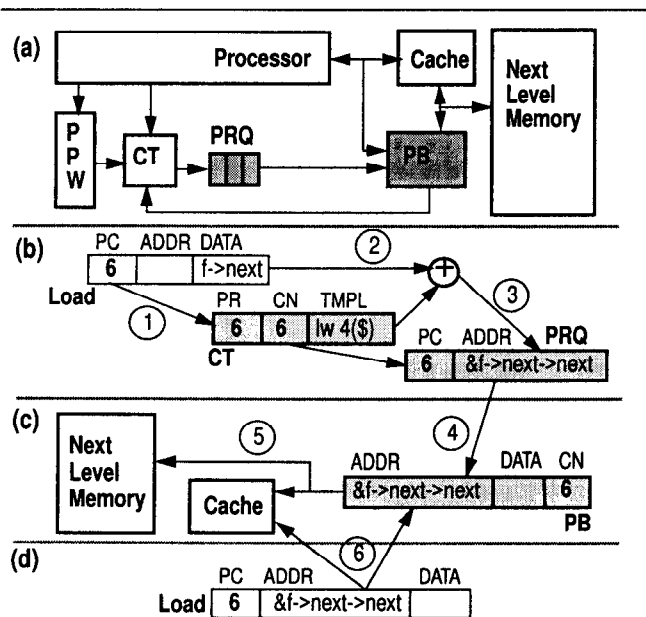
(a)

Processor

Cache

Next Level Memory

P P W

CT

PRQ

PB

(b)

PC ADDR DATA

6 f->next

Load

2

1

3

PR CN TMPL

6 6 lw 4($)

CT

PC ADDR PRQ

6 &f->next->next

(c)

5

4

Next Level Memory

Cache

ADDR DATA CN

&f->next->next 6

PB

(d)

6

PC ADDR DATA

Load 6 &f->next->next